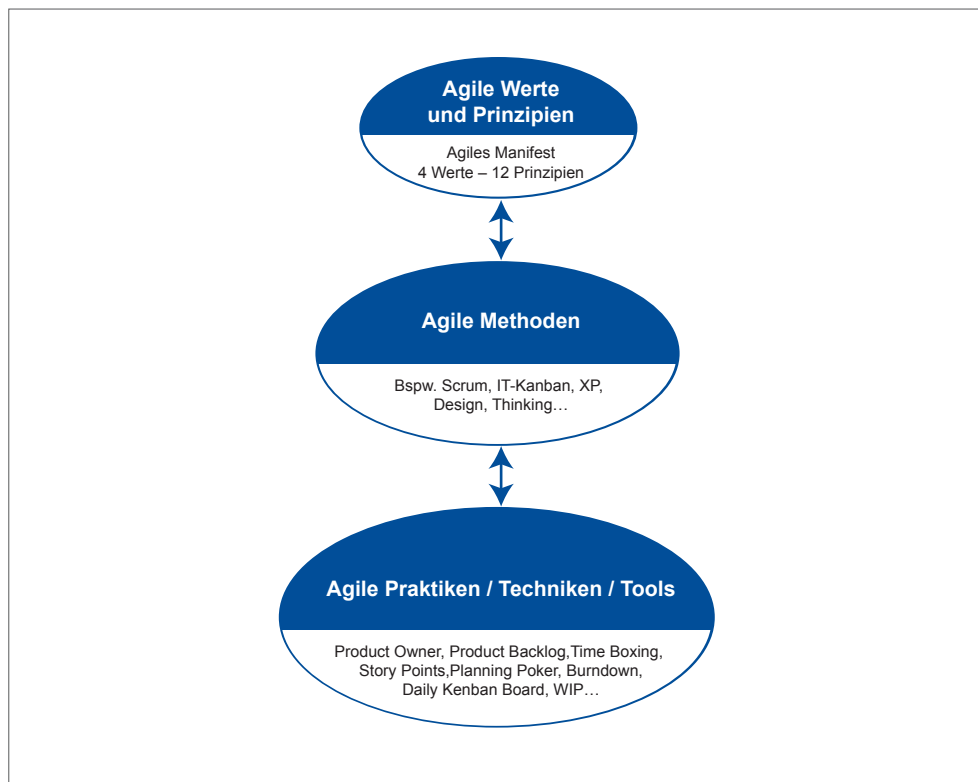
Agile Werte und Prinzipien

Agiles Manifest
4 Werte – 12 Prinzipien

Agile Methoden

Bspw. Scrum, IT-Kanban, XP, Design, Thinking…

Agile Praktiken / Techniken / Tools

Product Owner, Product Backlog,Time Boxing, Story Points,Planning Poker, Burndown, Daily Kenban Board, WIP…